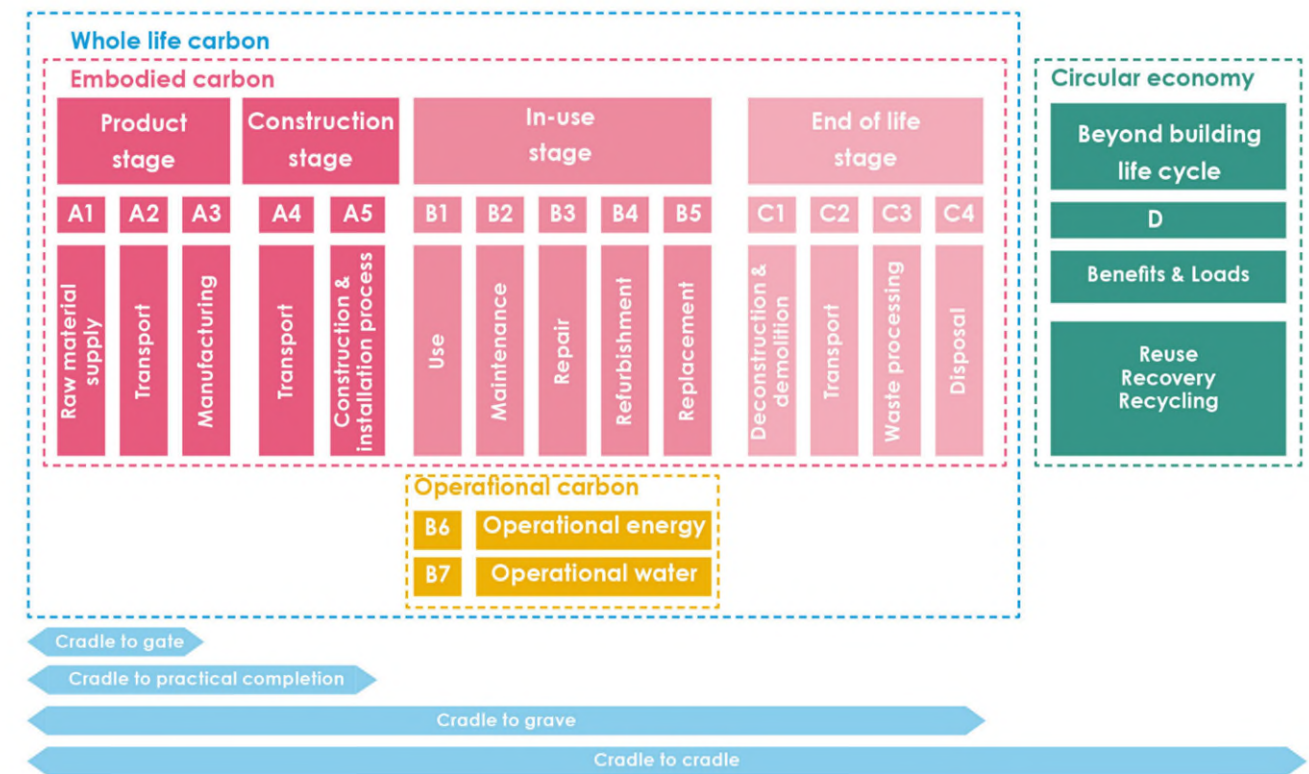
Whole life carbon

Embodied carbon

Product stage

Construction stage

In-use stage

End of life stage

A1 A2 A3 A4 A5 B1 B2 B3 B4 B5 C1 C2 C3 C4

Raw material supply

Transport

Manufacturing

Transport

Construction & installation process

Use

Maintenance

Repair

Refurbishment

Replacement

Deconstruction & demolition

Transport

Waste processing

Disposal

Operational carbon

B6 Operational energy

B7 Operational water

Circular economy

Beyond building life cycle

D

Benefits & Loads

Reuse
Recovery
Recycling

Cradle to gate

Cradle to practical completion

Cradle to grave

Cradle to cradle